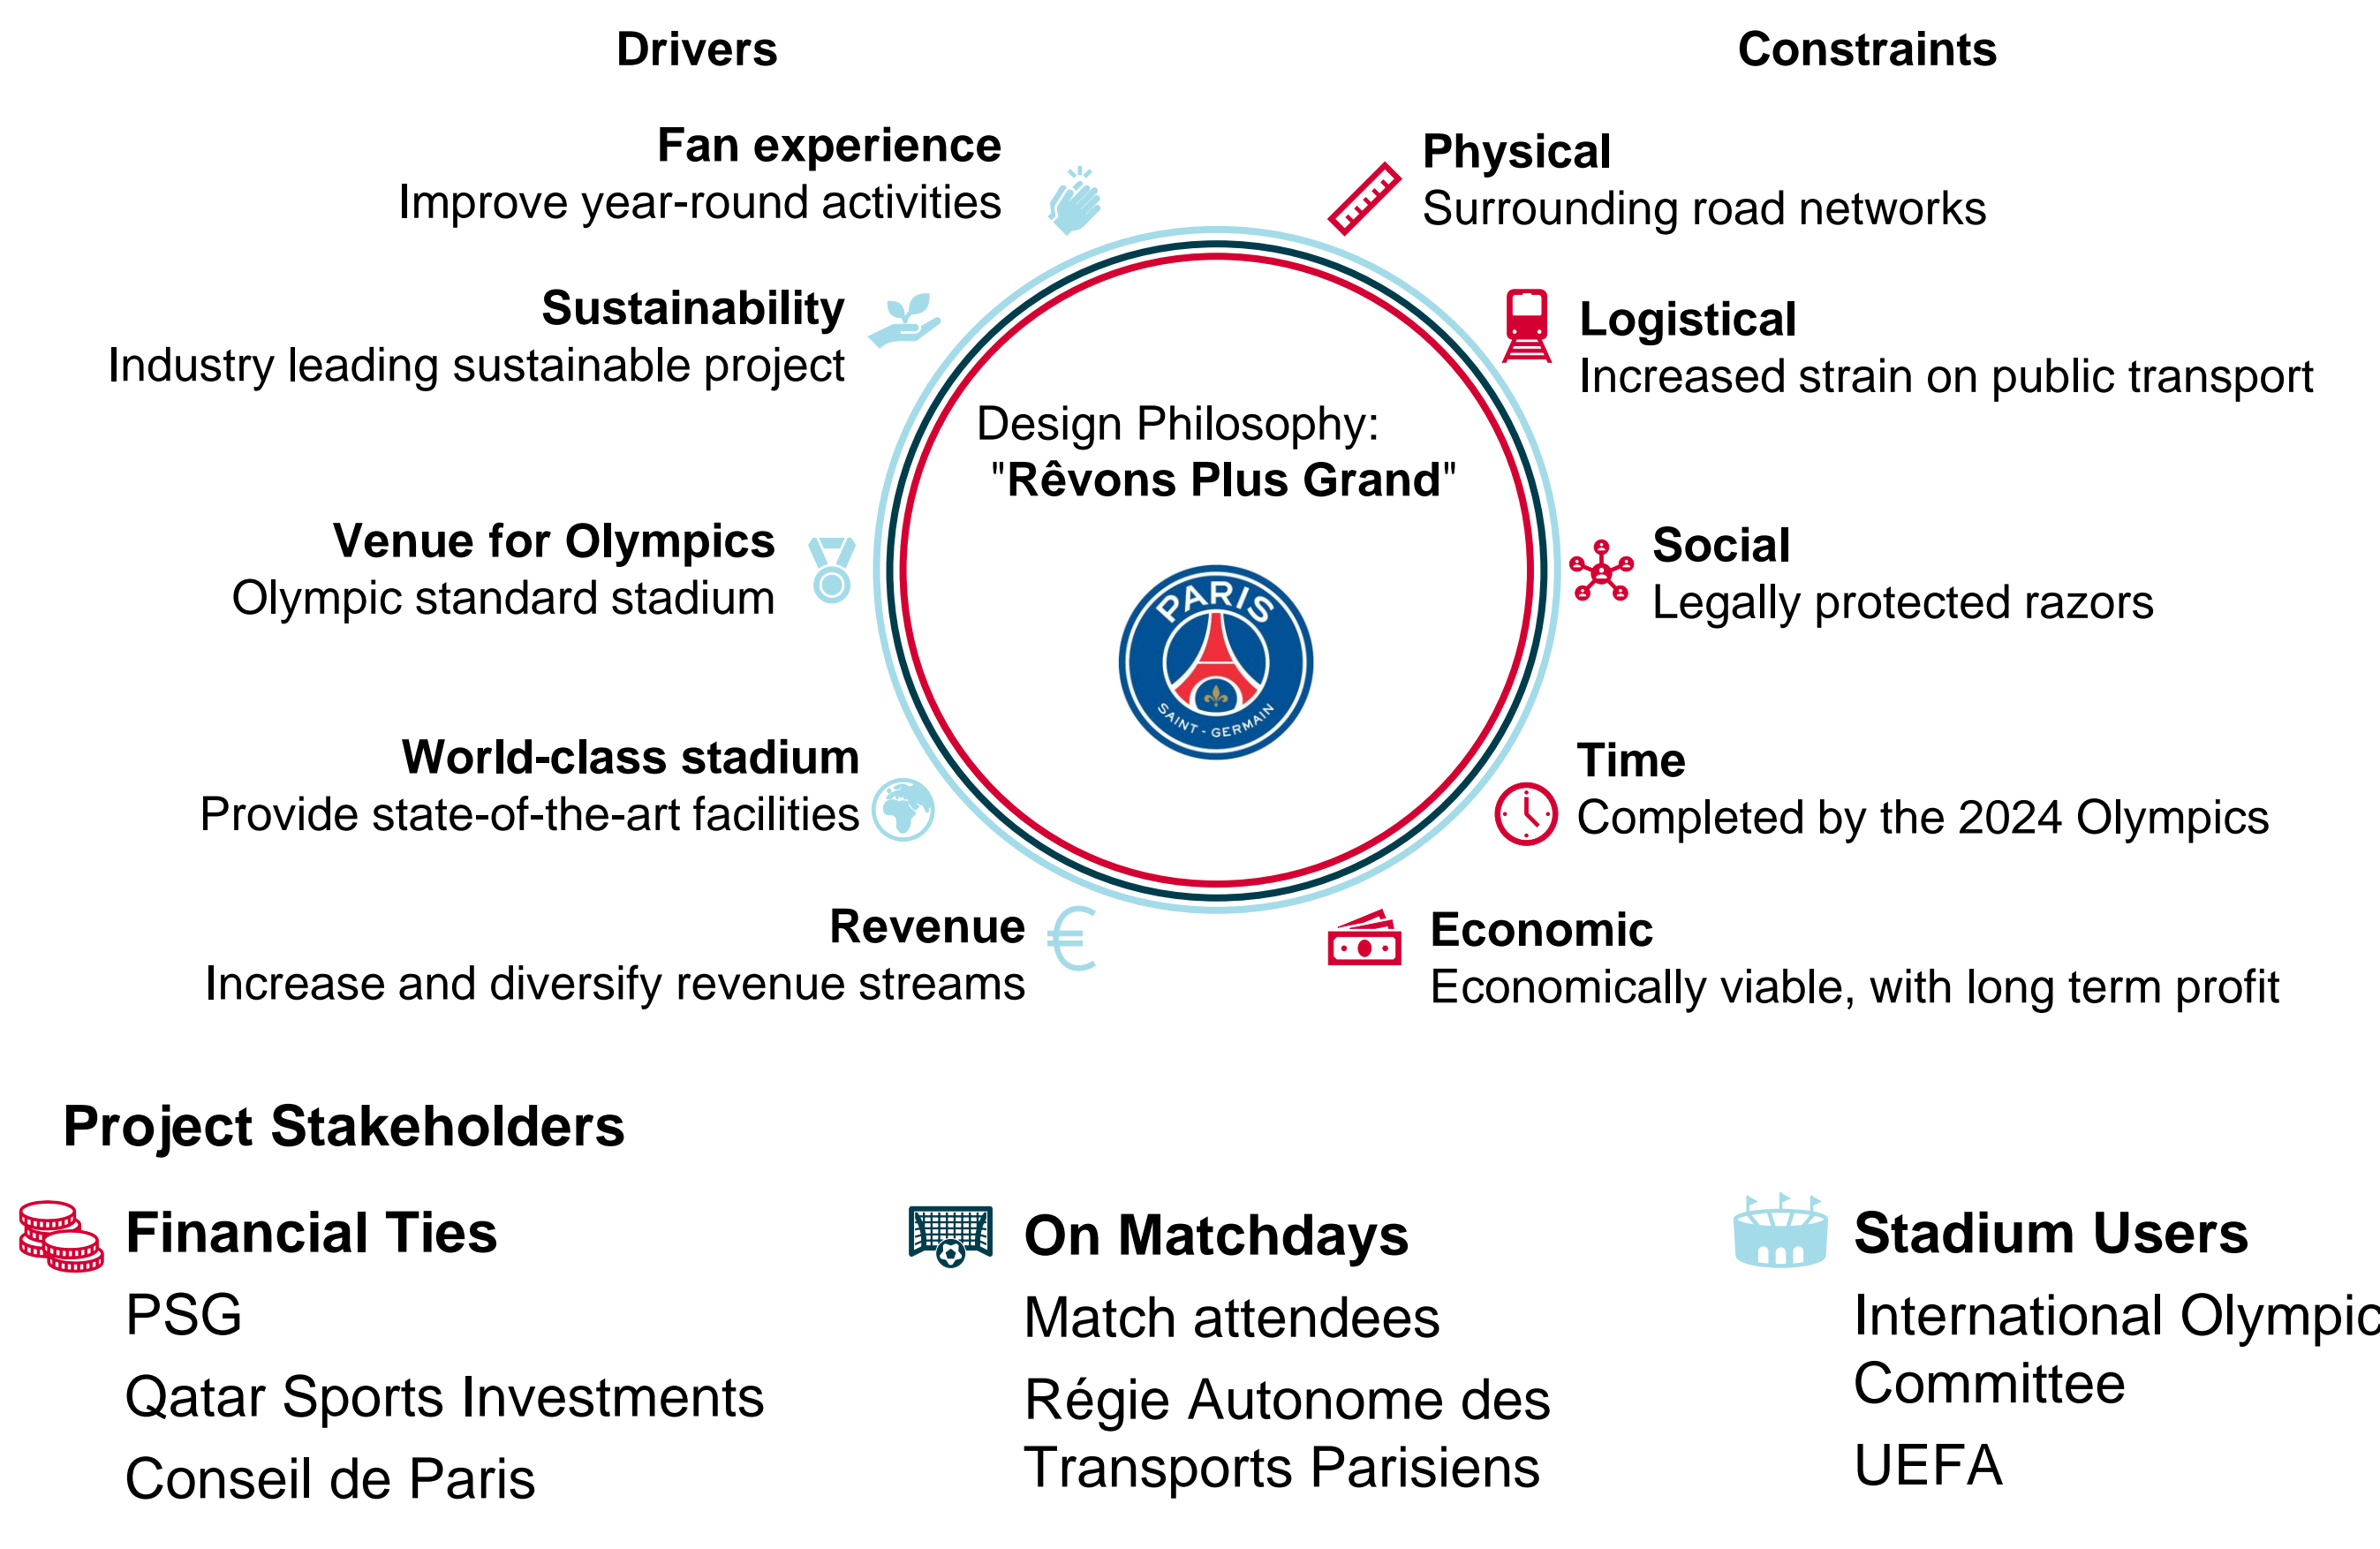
Drivers

Constraints

Fan experience
Improve year-round activities

Physical
Surrounding road networks

Sustainability
Industry leading sustainable project

Logistical
Increased strain on public transport

Design Philosophy:
"Rêvons Plus Grand"

PARIS
SAINT - GERMAIN

Venue for Olympics
Olympic standard stadium

Social
Legally protected razors

World-class stadium
Provide state-of-the-art facilities

Time
Completed by the 2024 Olympics

Revenue
Increase and diversify revenue streams

Economic
Economically viable, with long term profit

Project Stakeholders

Financial Ties
PSG
Qatar Sports Investments
Conseil de Paris

On Matchdays
Match attendees
Régie Autonome des Transports Parisiens

Stadium Users
International Olympic Committee
UEFA